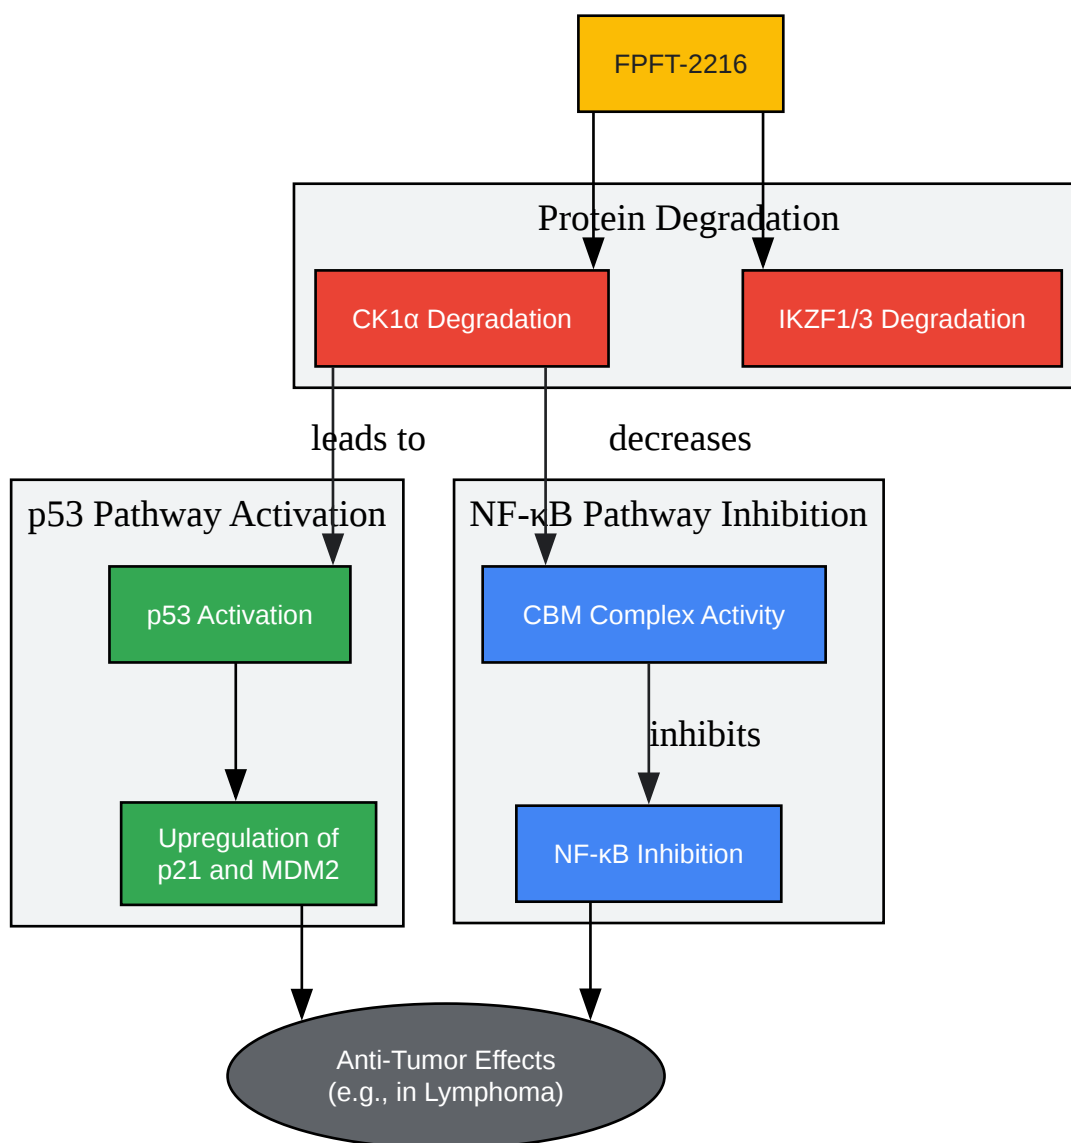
FPFT-2216

Protein Degradation

CK1α Degradation

IKZF1/3 Degradation

leads to

decreases

p53 Pathway Activation

p53 Activation

Upregulation of p21 and MDM2

NF-κB Pathway Inhibition

CBM Complex Activity

inhibits

NF-κB Inhibition

Anti-Tumor Effects (e.g., in Lymphoma)